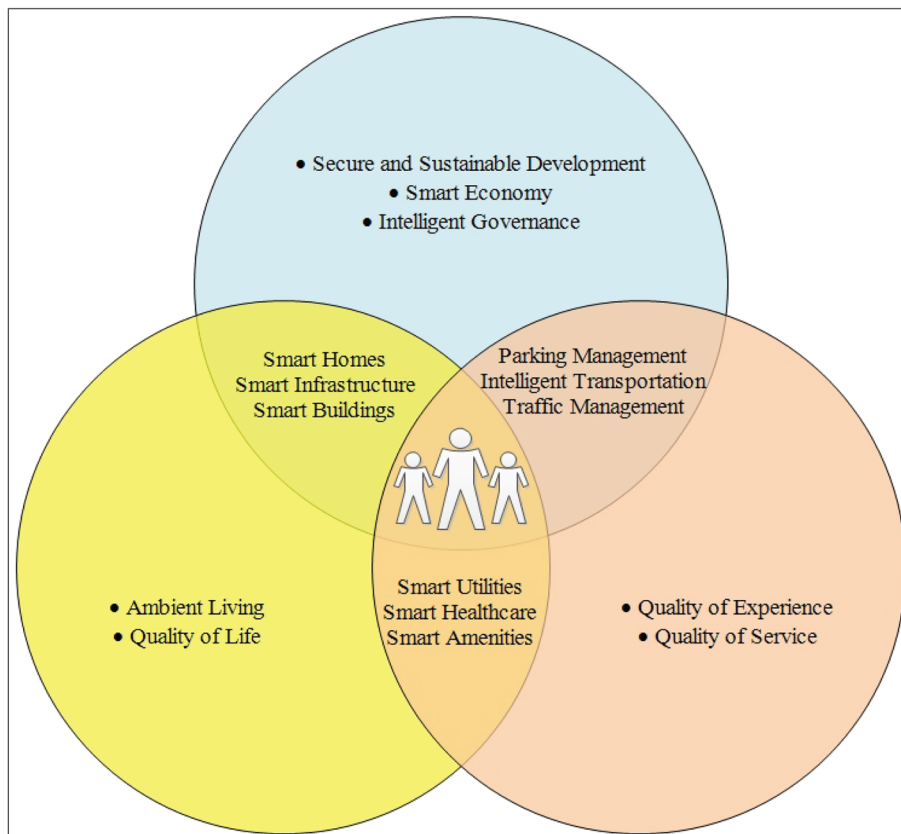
• Secure and Sustainable Development
• Smart Economy
• Intelligent Governance

Smart Homes
Smart Infrastructure
Smart Buildings

Parking Management
Intelligent Transportation
Traffic Management

• Ambient Living
• Quality of Life

Smart Utilities
Smart Healthcare
Smart Amenities

• Quality of Experience
• Quality of Service